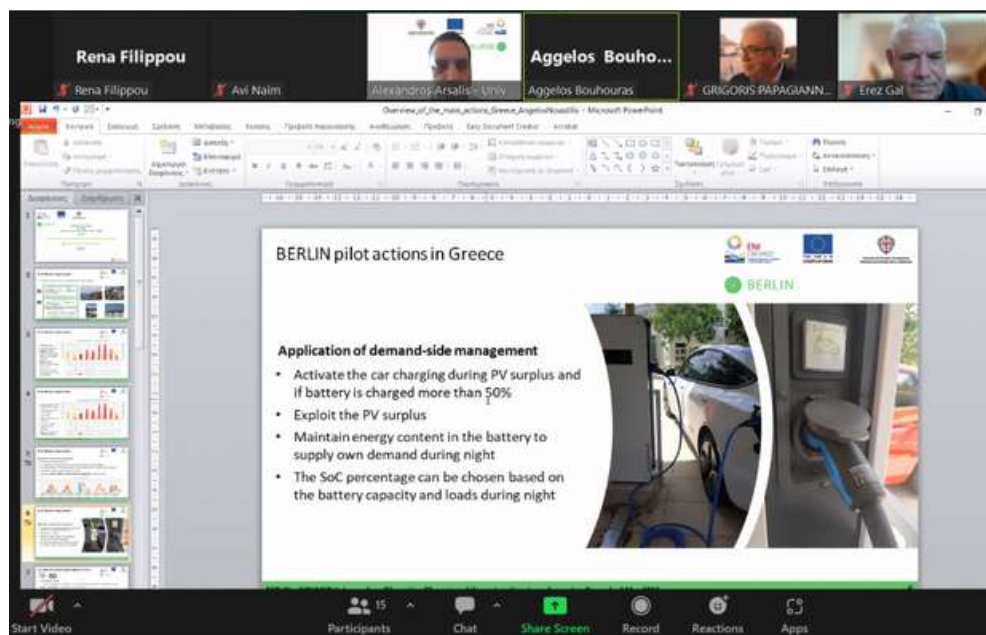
Rena Filippou

Rena Filippou

Avi Naim

Alexandros Arsalis - Univ

Aggelos Bouho...

Aggelos Bouhouras

GRIGORIS PAPAGIANN...

Erez Gal

Overview_of_the_main_actions_Greece_AngelosNouasillis - Microsoft PowerPoint

BERLIN pilot actions in Greece

BERLIN

Application of demand-side management

• Activate the car charging during PV surplus and if battery is charged more than 50%

• Exploit the PV surplus

• Maintain energy content in the battery to supply own demand during night

• The SoC percentage can be chosen based on the battery capacity and loads during night

Start Video

15

Participants

Chat

Share Screen

Record

Reactions

Apps